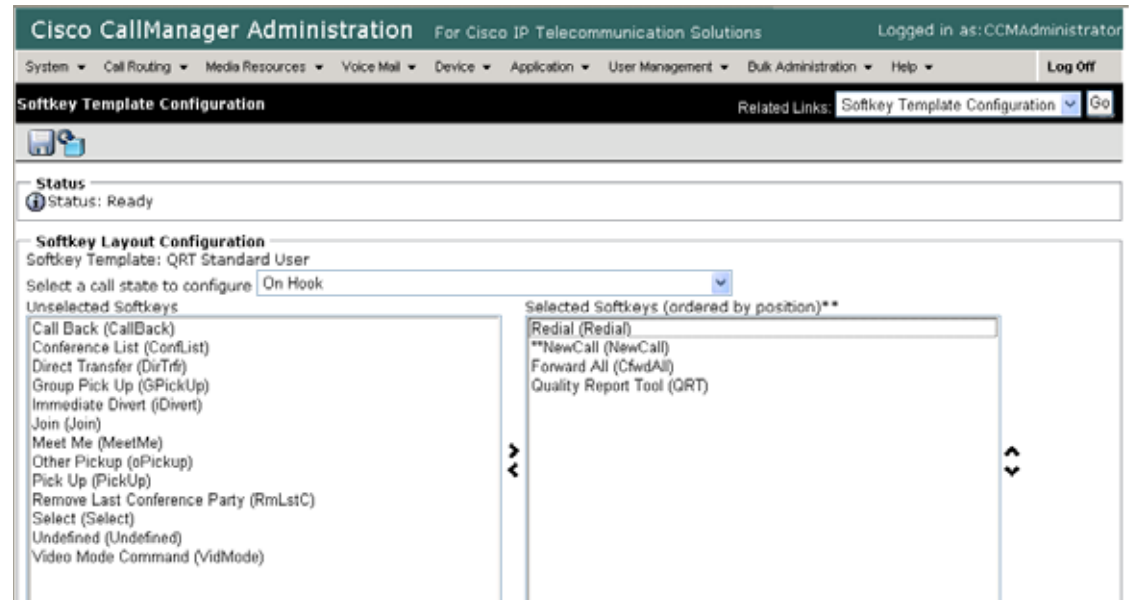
Cisco CallManager Administration For Cisco IP Telecommunication Solutions

Logged in as: CCMAdministrator

System ▾ Call Routing ▾ Media Resources ▾ Voice Mail ▾ Device ▾ Application ▾ User Management ▾ Bulk Administration ▾ Help ▾

Log Off

Softkey Template Configuration

Related Links: Softkey Template Configuration Go

Status
Status: Ready

Softkey Layout Configuration
Softkey Template: QRT Standard User

Select a call state to configure On Hook

Unselected Softkeys
Call Back (CallBack)
Conference List (ConfList)
Direct Transfer (DirTrfr)
Group Pick Up (GPickUp)
Immediate Divert (iDivert)
Join (Join)
Meet Me (MeetMe)
Other Pickup (oPickup)
Pick Up (PickUp)
Remove Last Conference Party (RmLstC)
Select (Select)
Undefined (Undefined)
Video Mode Command (VidMode)

Selected Softkeys (ordered by position)**
Redial (Redial)
**NewCall (NewCall)
Forward All (CfwdAll)
Quality Report Tool (QRT)